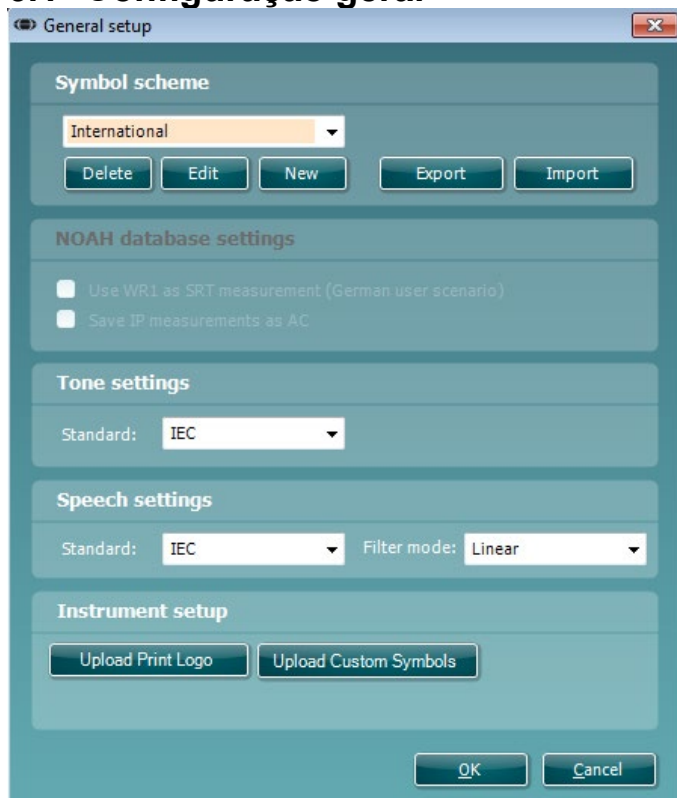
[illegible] Configuração geral

General setup

Symbol scheme

International

Delete Edit New Export Import

NOAH database settings

Use WR1 as SRT measurement (German user scenario)

Save IP measurements as AC

Tone settings

Standard: IEC

Speech settings

Standard: IEC Filter mode: Linear

Instrument setup

Upload Print Logo Upload Custom Symbols

OK Cancel